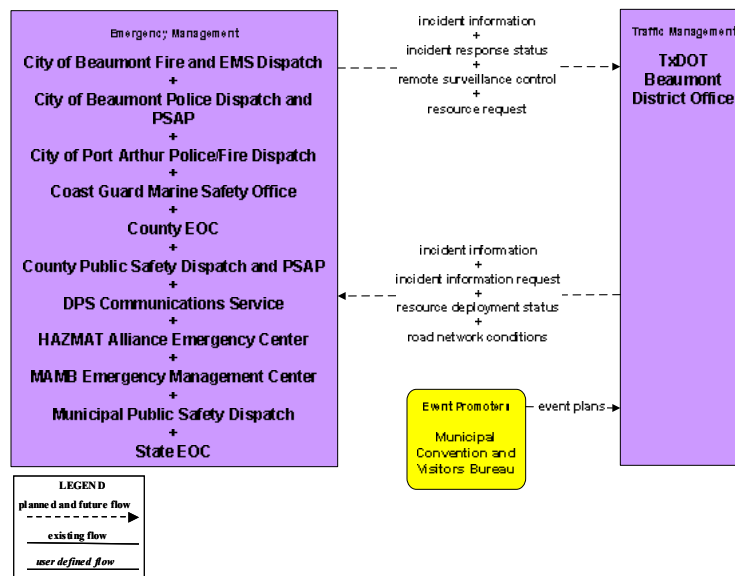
Emergency Management

City of Beaumont Fire and EMS Dispatch
+
City of Beaumont Police Dispatch and PSAP
+
City of Port Arthur Police/Fire Dispatch
+
Coast Guard Marine Safety Office
+
County EOC
+
County Public Safety Dispatch and PSAP
+
DPS Communications Service
+
HAZMAT Alliance Emergency Center
+
MAMB Emergency Management Center
+
Municipal Public Safety Dispatch
+
State EOC

incident information
+
incident response status
+
remote surveillance control
+
resource request

Traffic Management

TxDOT Beaumont District Office

incident information
+
incident information request
+
resource deployment status
+
road network conditions

Event Promoters

Municipal Convention and Visitors Bureau

event plans

LEGEND
planned and future flow
existing flow
user defined flow